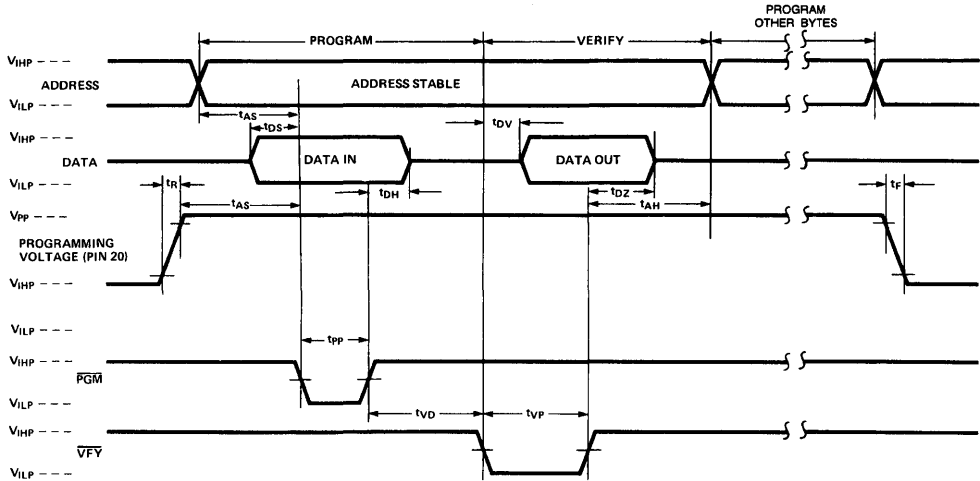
PROGRAM OTHER BYTES

PROGRAM

VERIFY

$V_{IHP}$ - - -

ADDRESS

$V_{ILP}$ - - -

ADDRESS STABLE

$t_{AS}$

$t_{DS}$

$t_{DV}$

$V_{IHP}$ - - -

DATA

DATA IN

DATA OUT

$V_{ILP}$ - - -

$t_R$

$t_{DH}$

$t_{DZ}$

$t_F$

$t_{AS}$

$t_{AH}$

$V_{PP}$ - - -

PROGRAMMING VOLTAGE (PIN 20)

$V_{IHP}$ - - -

$V_{ILP}$ - - -

$t_{PP}$

$V_{IHP}$ - - -

$\overline{PGM}$

$V_{ILP}$ - - -

$t_{VD}$

$t_{VP}$

$V_{IHP}$ - - -

$\overline{VFY}$

$V_{ILP}$ - - -